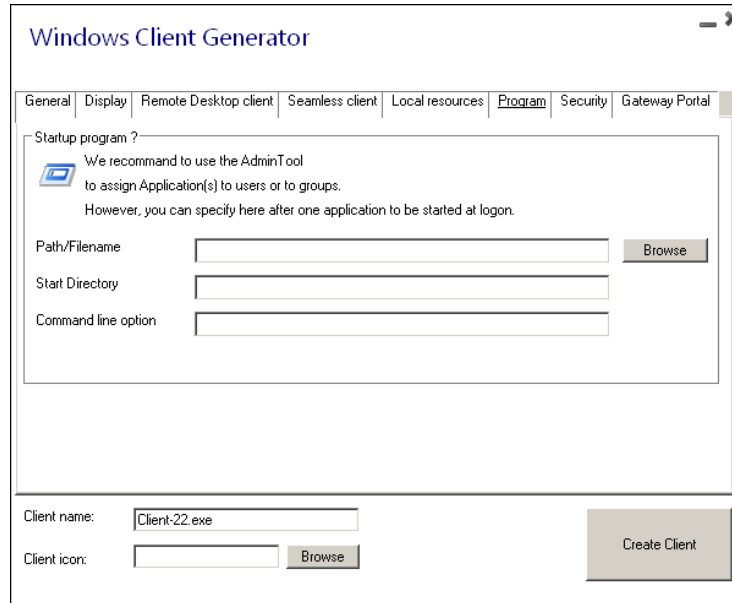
Windows Client Generator

General | Display | Remote Desktop client | Seamless client | Local resources | Program | Security | Gateway Portal

Startup program ?

We recommand to use the AdminTool
to assign Application(s) to users or to groups.
However, you can specify here after one application to be started at logon.

Path/Filename
Browse
Start Directory
Command line option

Client name: Client-22.exe
Client icon: Browse
Create Client